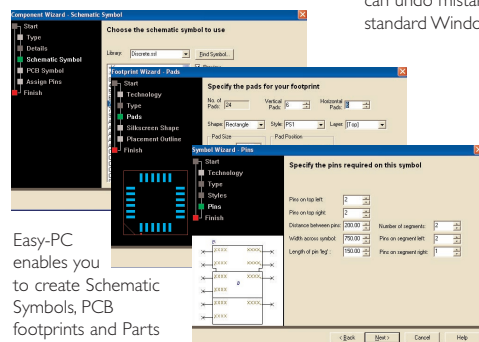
can undo mistak standard Windo

Component Wizard - Schematic Symbol

Start
Type
Details
Schematic Symbol
PCB Symbol
Assign Pins
Finish

Choose the schematic symbol to use

Library: Discrete.ssl
Find Symbol...
Preview

Footprint Wizard - Pads

Start
Technology
Type
Pads
Silkscreen Shape
Placement Outline
Finish

Specify the pads for your footprint

No. of Pads: 24
Vertical Pads: 6
Horizontal Pads: 6
Shape: Rectangle
Style: PS1
Layer: [Top]
Pad Size
Pad Position

Symbol Wizard - Pins

Start
Technology
Type
Styles
Pins
Finish

Specify the pins required on this symbol

Pins on top left: 2
Pins on top right: 2
Distance between pins: 200.00
Width across symbol: 750.00
Length of pin 'leg': 150.00
Number of segments: 2
Pins on segment left: 2
Pins on segment right: 1

< Back
Next >
Cancel
Help

Easy-PC enables you to create Schematic Symbols, PCB footprints and Parts